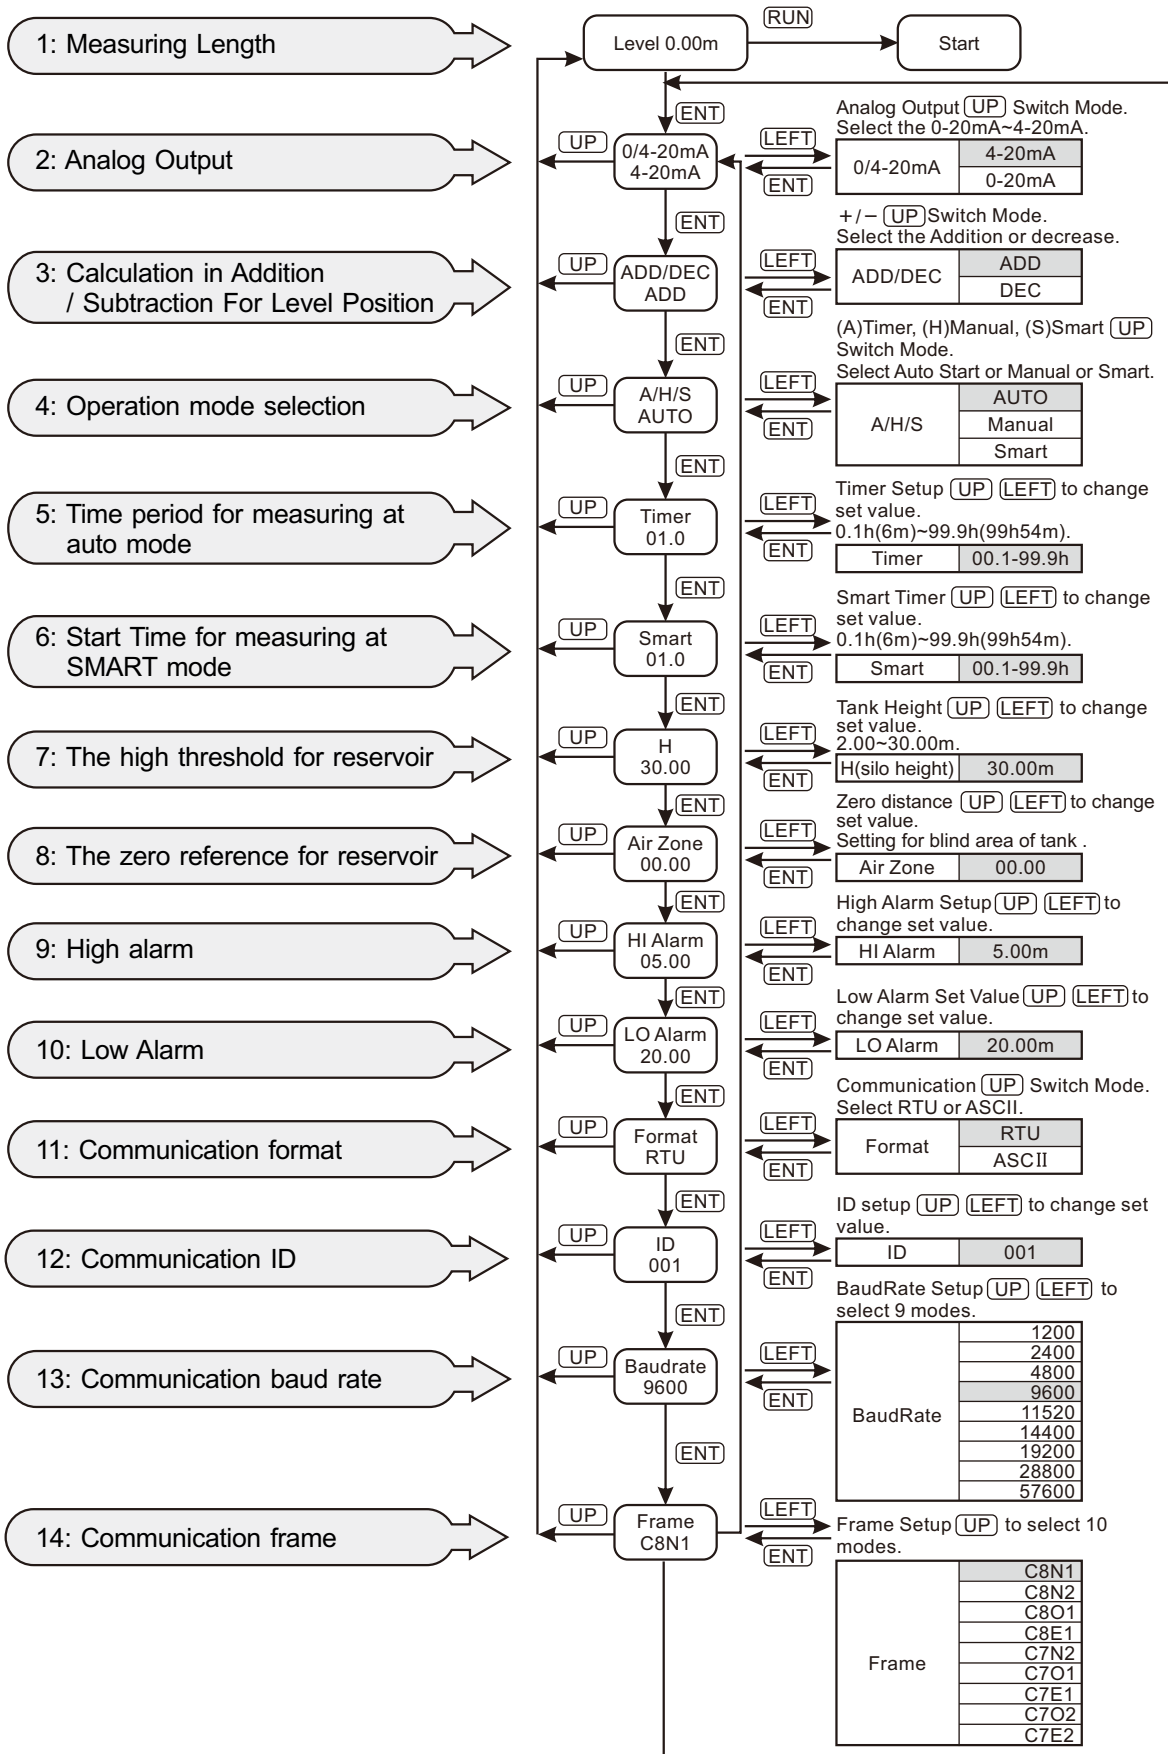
1: Measuring Length

Level 0.00m

RUN

Start

ENT

2: Analog Output

UP

0/4-20mA
4-20mA

LEFT

ENT

Analog Output UP Switch Mode.
Select the 0-20mA~4-20mA.

| 0/4-20mA | 4-20mA |
|---|---|
| | 0-20mA |

ENT

3: Calculation in Addition / Subtraction For Level Position

UP

ADD/DEC
ADD

LEFT

ENT

+/− UP Switch Mode.
Select the Addition or decrease.

| ADD/DEC | ADD |
|---|---|
| | DEC |

ENT

4: Operation mode selection

UP

A/H/S
AUTO

LEFT

ENT

(A)Timer, (H)Manual, (S)Smart UP Switch Mode.
Select Auto Start or Manual or Smart.

| A/H/S | AUTO |
|---|---|
| | Manual |
| | Smart |

ENT

5: Time period for measuring at auto mode

UP

Timer
01.0

LEFT

ENT

Timer Setup UP LEFT to change set value.
0.1h(6m)~99.9h(99h54m).

| Timer | 00.1-99.9h |
|---|---|

ENT

6: Start Time for measuring at SMART mode

UP

Smart
01.0

LEFT

ENT

Smart Timer UP LEFT to change set value.
0.1h(6m)~99.9h(99h54m).

| Smart | 00.1-99.9h |
|---|---|

ENT

7: The high threshold for reservoir

UP

H
30.00

LEFT

ENT

Tank Height UP LEFT to change set value.
2.00~30.00m.

| H(silo height) | 30.00m |
|---|---|

ENT

8: The zero reference for reservoir

UP

Air Zone
00.00

LEFT

ENT

Zero distance UP LEFT to change set value.
Setting for blind area of tank .

| Air Zone | 00.00 |
|---|---|

ENT

9: High alarm

UP

HI Alarm
05.00

LEFT

ENT

High Alarm Setup UP LEFT to change set value.

| HI Alarm | 5.00m |
|---|---|

ENT

10: Low Alarm

UP

LO Alarm
20.00

LEFT

ENT

Low Alarm Set Value UP LEFT to change set value.

| LO Alarm | 20.00m |
|---|---|

ENT

11: Communication format

UP

Format
RTU

LEFT

ENT

Communication UP Switch Mode.
Select RTU or ASCII.

| Format | RTU |
|---|---|
| | ASCII |

ENT

12: Communication ID

UP

ID
001

LEFT

ENT

ID setup UP LEFT to change set value.

| ID | 001 |
|---|---|

ENT

13: Communication baud rate

UP

Baudrate
9600

LEFT

ENT

BaudRate Setup UP LEFT to select 9 modes.

| BaudRate | 1200 |
|---|---|
| | 2400 |
| | 4800 |
| | 9600 |
| | 11520 |
| | 14400 |
| | 19200 |
| | 28800 |
| | 57600 |

ENT

14: Communication frame

UP

Frame
C8N1

LEFT

ENT

Frame Setup UP to select 10 modes.

| Frame | C8N1 |
|---|---|
| | C8N2 |
| | C8O1 |
| | C8E1 |
| | C7N2 |
| | C7O1 |
| | C7E1 |
| | C7O2 |
| | C7E2 |